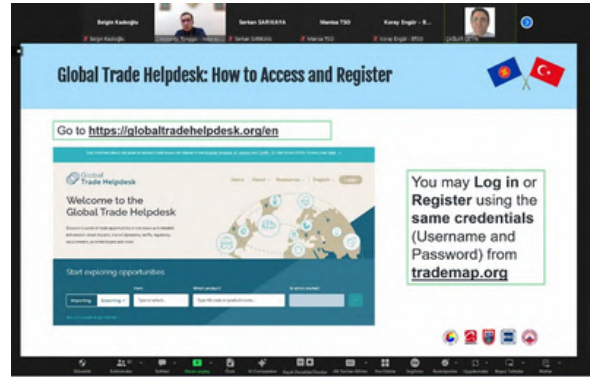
Belgin Kadıoğlu
Serkan SARIKAYA
Manisa TSO
Koray Engür - B...
Belgin Kadıoğlu
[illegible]
Serkan SARIKAYA
Manisa TSO
Koray Engür - BTSO
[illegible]

Global Trade Helpdesk: How to Access and Register

Go to https://globaltradehelpdesk.org/en

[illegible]

Global Trade Helpdesk

Home
About
Resources
English
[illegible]

Welcome to the Global Trade Helpdesk

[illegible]

Start exploring opportunities

Importing
Exporting
Type a details...
Type HS code or product name...

You may Log in or Register using the same credentials (Username and Password) from trademap.org

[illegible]